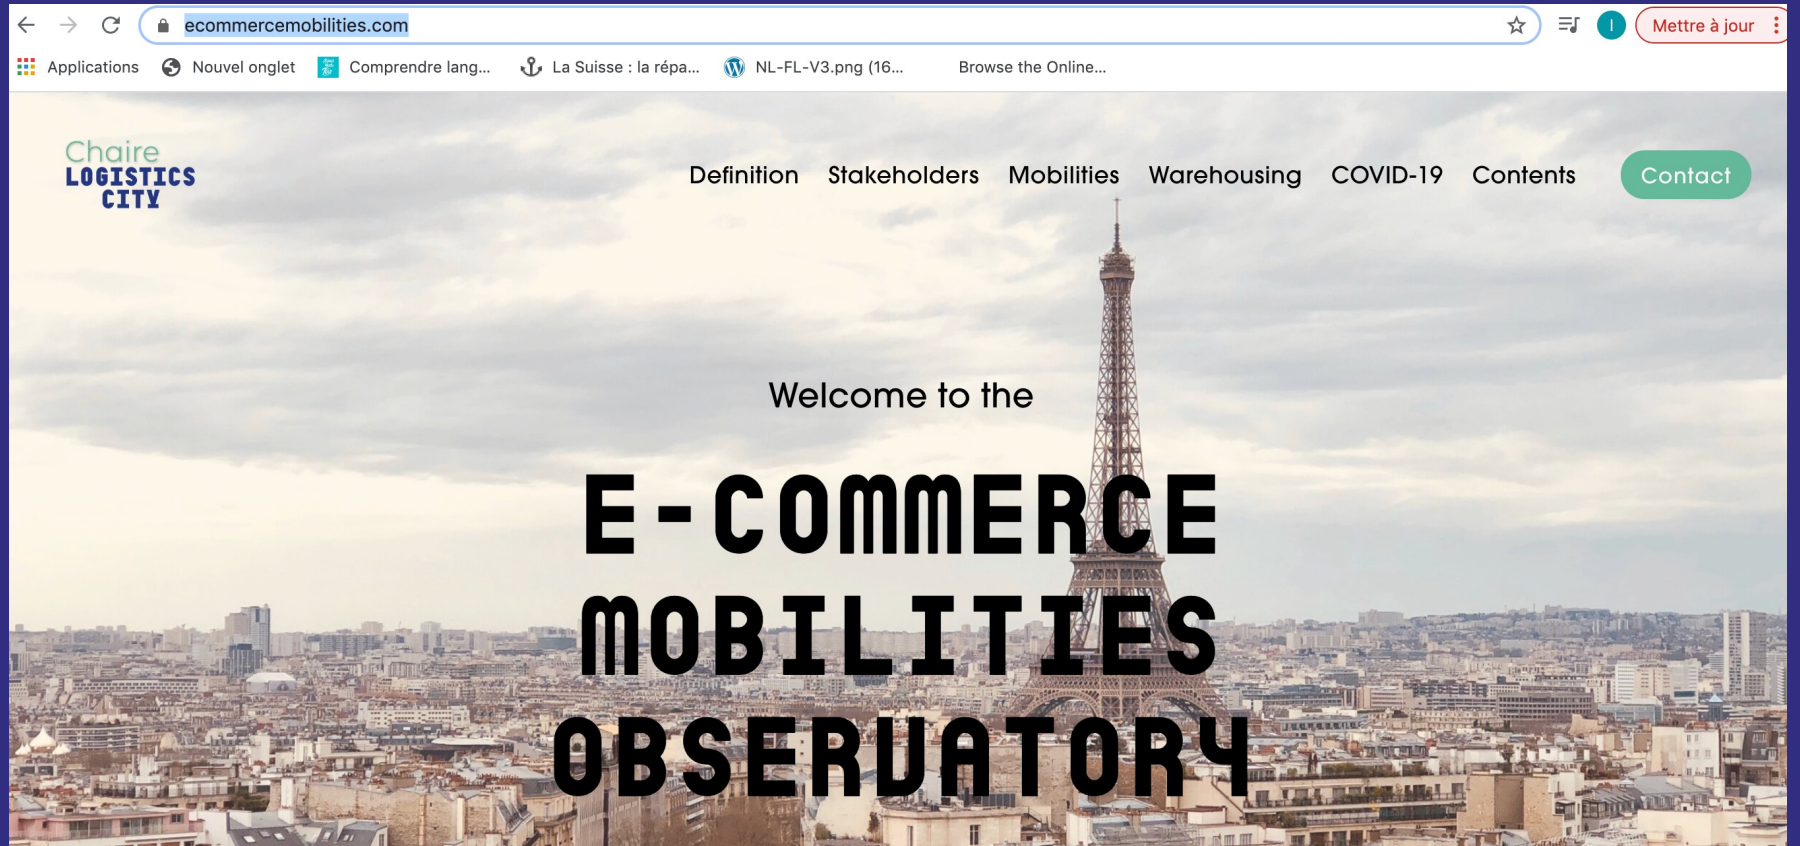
ecommercemobilities.com

I

Mettre à jour

Applications Nouvel onglet Comprendre lang... La Suisse : la répa... NL-FL-V3.png (16... Browse the Online...

Chaire
LOGISTICS
CITY

Definition Stakeholders Mobilities Warehousing COVID-19 Contents Contact

Welcome to the

E-COMMERCE
MOBILITIES
OBSERVATORY